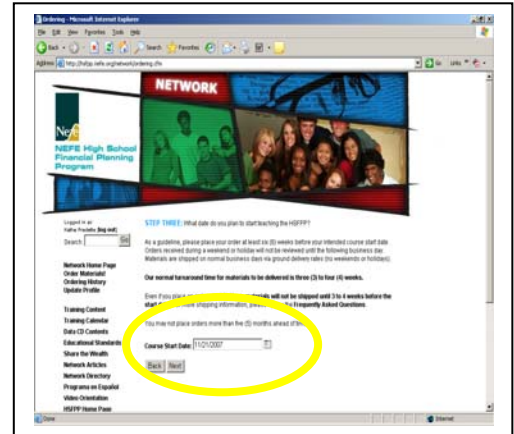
Ordering - Microsoft Internet Explorer

File Edit View Favorites Tools Help

Back Search Favorites

Address http://hsfpp.nefe.org/network/ordering.cfm Go Links

NETWORK

NEFE

NEFE High School Financial Planning Program

Logged in as: Kathy Prochaska [log out]

Search: Go

Network Home Page
Order Materials
Ordering History
Update Profile

Training Content
Training Calendar
Data CD Contents
Educational Standards
Share the Wealth
Network Articles
Network Directory
Programa en Español
Video Orientation
HSFPP Home Page

STEP THREE: What date do you plan to start teaching the HSFPP?

As a guideline, please place your order at least six (6) weeks before your intended course start date. Orders received during a weekend or holiday will not be reviewed until the following business day. Materials are shipped on normal business days via ground delivery rates (no weekends or holidays).

Our normal turnaround time for materials to be delivered is three (3) to four (4) weeks.

Even if you place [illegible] materials will not be shipped until 3 to 4 weeks before the start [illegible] more shipping information, please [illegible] the Frequently Asked Questions.

You may not place orders more than five (5) months ahead of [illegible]

Course Start Date: 11/21/2007

Back Next

Done Internet